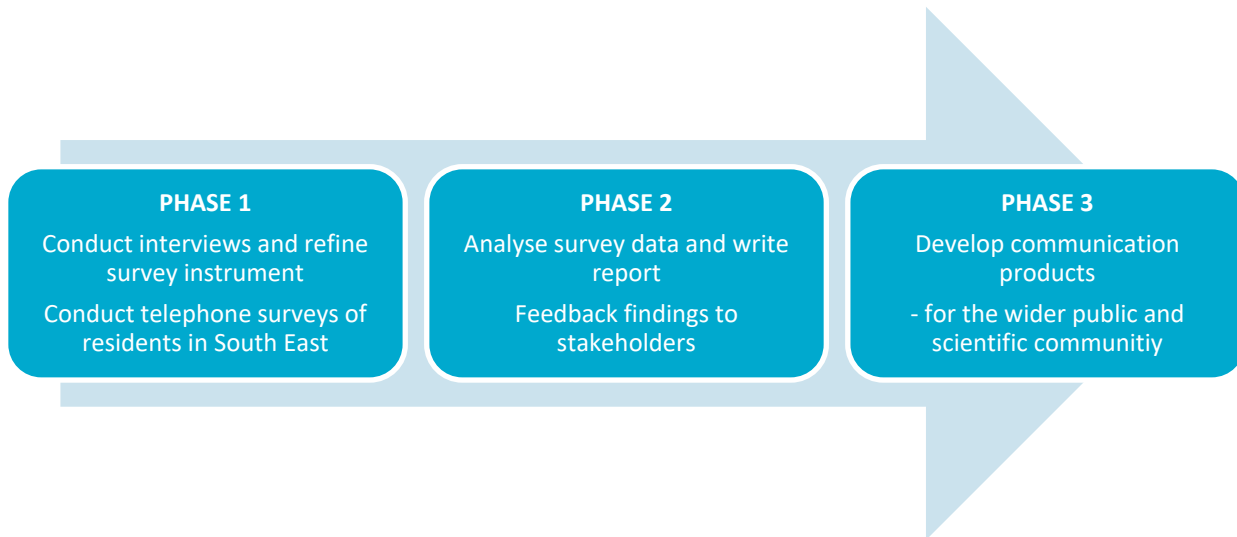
PHASE 1

Conduct interviews and refine survey instrument

Conduct telephone surveys of residents in South East

PHASE 2

Analyse survey data and write report

Feedback findings to stakeholders

PHASE 3

Develop communication products

- for the wider public and scientific communitiy